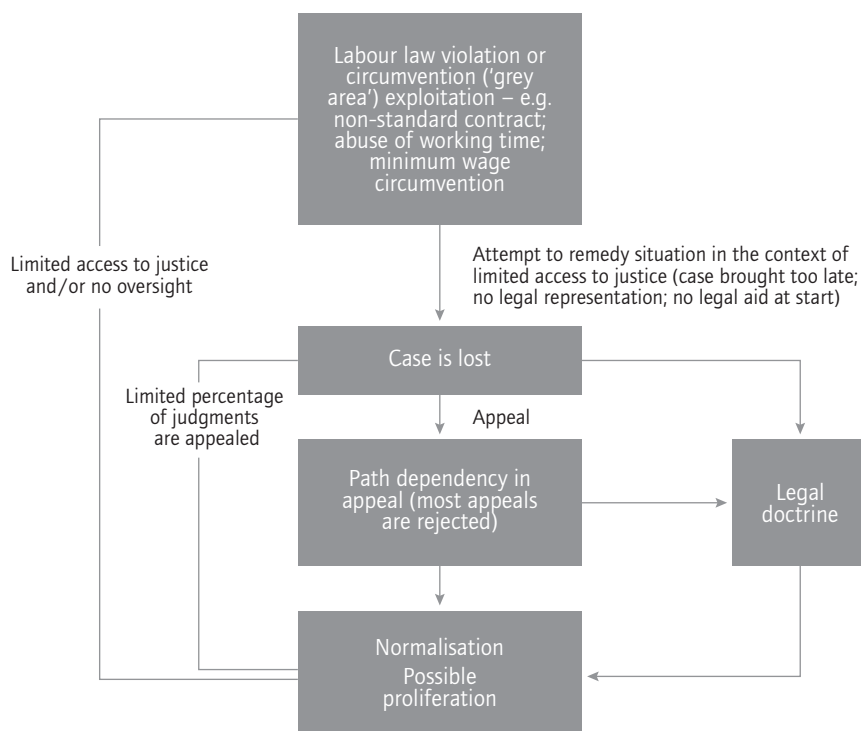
Labour law violation or circumvention ('grey area') exploitation – e.g. non-standard contract; abuse of working time; minimum wage circumvention

Limited access to justice and/or no oversight

Attempt to remedy situation in the context of limited access to justice (case brought too late; no legal representation; no legal aid at start)

Case is lost

Limited percentage of judgments are appealed

Appeal

Path dependency in appeal (most appeals are rejected)

Legal doctrine

Normalisation
Possible proliferation